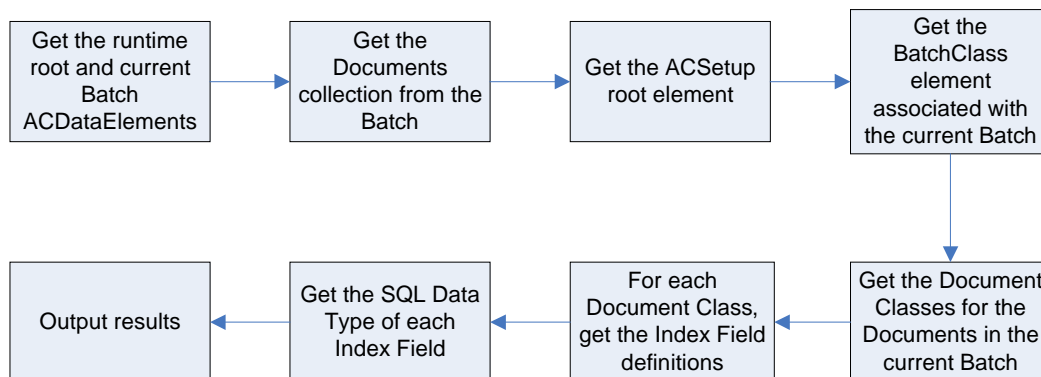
Get the runtime root and current Batch ACDataElements

Get the Documents collection from the Batch

Get the ACSetup root element

Get the BatchClass element associated with the current Batch

Get the Document Classes for the Documents in the current Batch

For each Document Class, get the Index Field definitions

Get the SQL Data Type of each Index Field

Output results